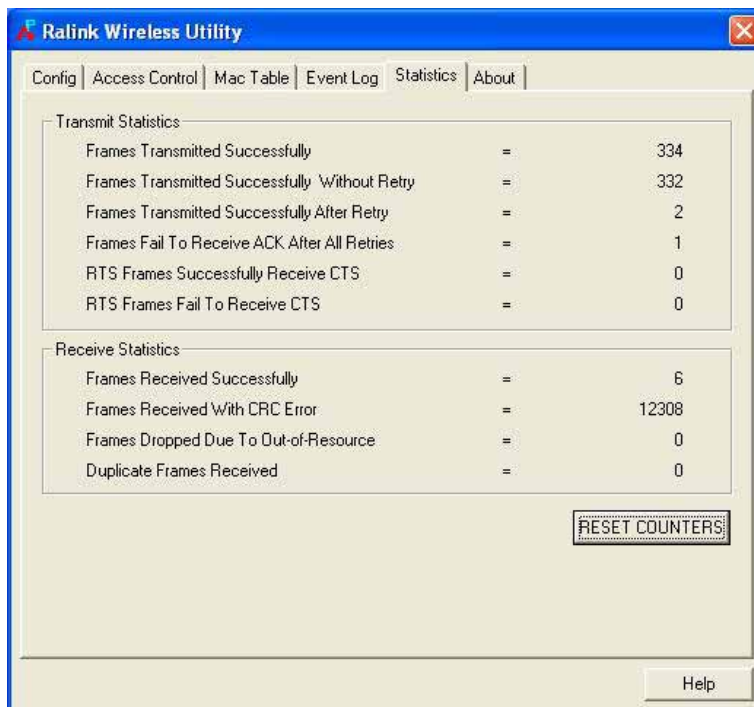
Ralink Wireless Utility

Config | Access Control | Mac Table | Event Log | Statistics | About

Transmit Statistics

| | | |
|---|---|---|
| Frames Transmitted Successfully | = | 334 |
| Frames Transmitted Successfully Without Retry | = | 332 |
| Frames Transmitted Successfully After Retry | = | 2 |
| Frames Fail To Receive ACK After All Retries | = | 1 |
| RTS Frames Successfully Receive CTS | = | 0 |
| RTS Frames Fail To Receive CTS | = | 0 |

Receive Statistics

| | | |
|---|---|---|
| Frames Received Successfully | = | 6 |
| Frames Received With CRC Error | = | 12308 |
| Frames Dropped Due To Out-of-Resource | = | 0 |
| Duplicate Frames Received | = | 0 |

RESET COUNTERS

Help